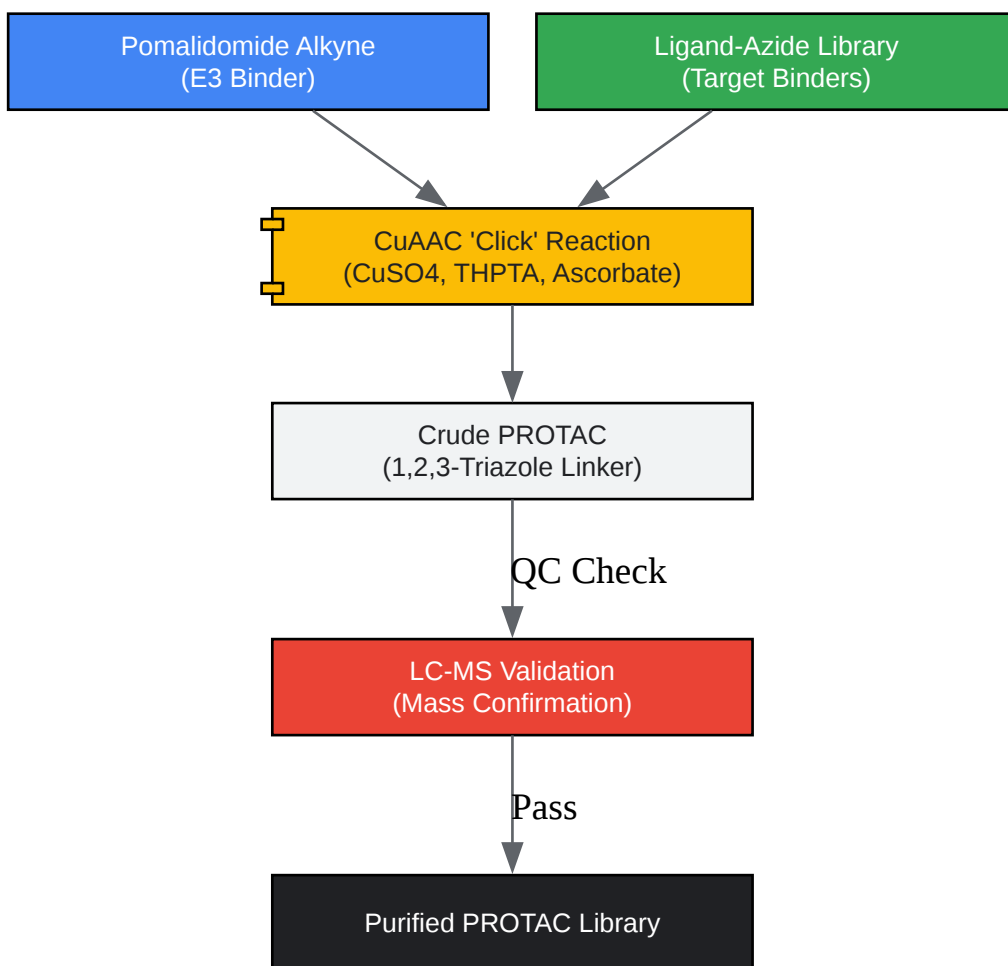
Pomalidomide Alkyne
(E3 Binder)

Ligand-Azide Library
(Target Binders)

CuAAC 'Click' Reaction
(CuSO4, THPTA, Ascorbate)

Crude PROTAC
(1,2,3-Triazole Linker)

QC Check

LC-MS Validation
(Mass Confirmation)

Pass

Purified PROTAC Library